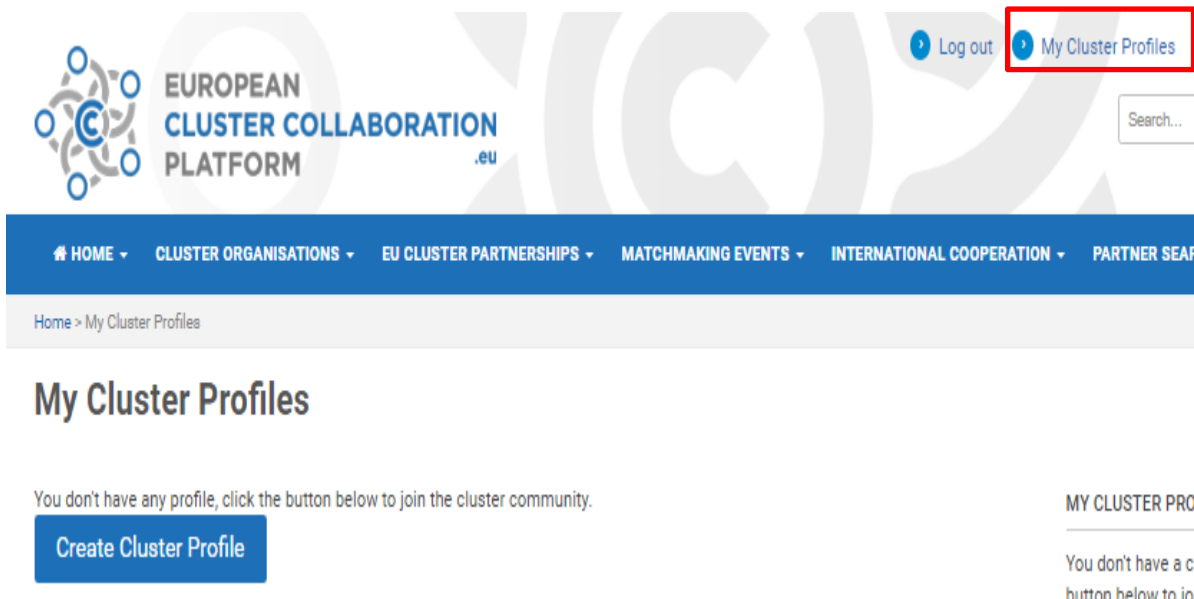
Log out My Cluster Profiles

EUROPEAN CLUSTER COLLABORATION PLATFORM .eu

Search...

HOME CLUSTER ORGANISATIONS EU CLUSTER PARTNERSHIPS MATCHMAKING EVENTS INTERNATIONAL COOPERATION PARTNER SEAR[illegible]

Home > My Cluster Profiles

My Cluster Profiles

You don't have any profile, click the button below to join the cluster community.

Create Cluster Profile

MY CLUSTER PRO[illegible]

You don't have a c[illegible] button below to jo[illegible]